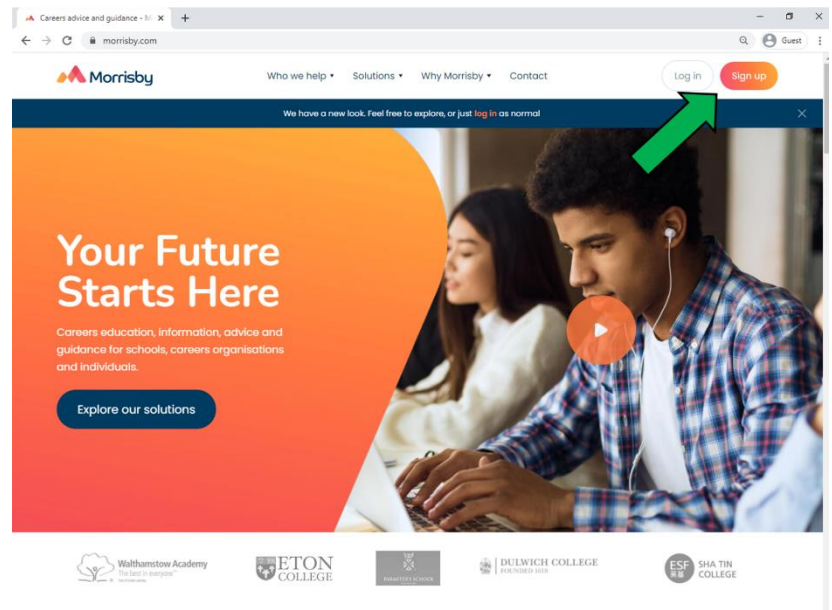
Careers advice and guidance - M ×
+
morrisby.com
Guest
Morrisby
Who we help ▾ Solutions ▾ Why Morrisby ▾ Contact
Log in
Sign up
We have a new look. Feel free to explore, or just log in as normal

Your Future Starts Here

Careers education, information, advice and guidance for schools, careers organisations and individuals.

Explore our solutions

Walthamstow Academy
The best in everyone
ETON COLLEGE
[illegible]
DULWICH COLLEGE
FOUNDED 1619
ESF SHA TIN COLLEGE